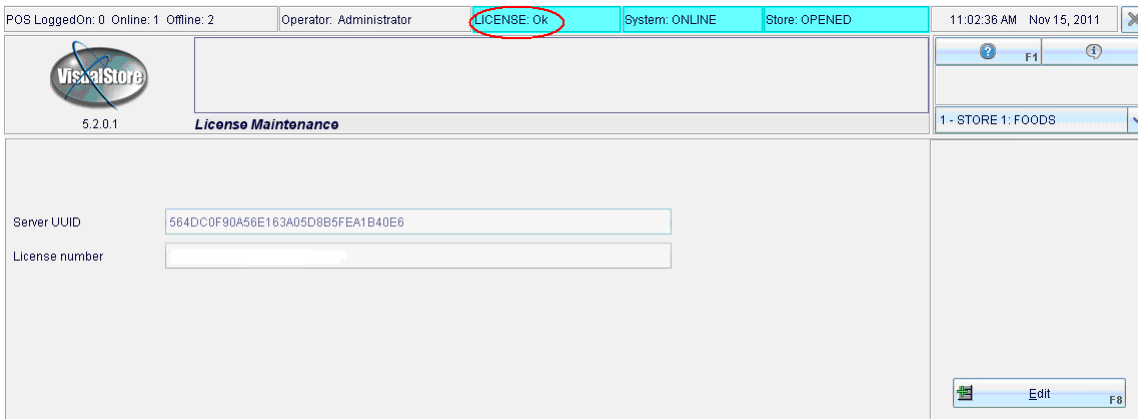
POS LoggedOn: 0 Online: 1 Offline: 2
Operator: Administrator
LICENSE: Ok
System: ONLINE
Store: OPENED
11:02:36 AM Nov 15, 2011

VisualStore
5.2.0.1
License Maintenance

F1

1 - STORE 1: FOODS

Server UUID
564DC0F90A56E163A05D8B5FEA1B40E6
License number
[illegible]

Edit
F8